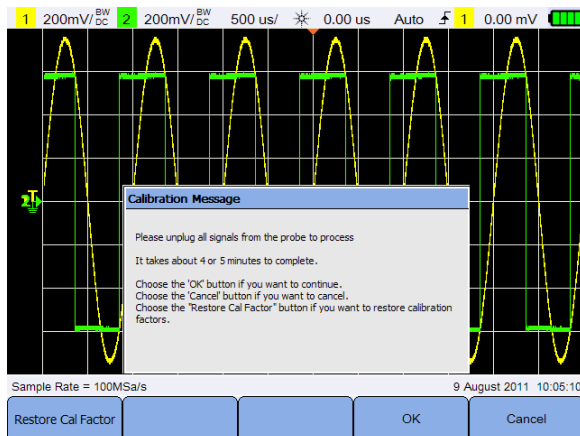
1 200mV/ BW DC 2 200mV/ BW DC 500 us/ 0.00 us Auto 1 0.00 mV

2

Calibration Message

Please unplug all signals from the probe to process

It takes about 4 or 5 minutes to complete.

Choose the 'OK' button if you want to continue.
Choose the 'Cancel' button if you want to cancel.
Choose the "Restore Cal Factor" button if you want to restore calibration factors.

Sample Rate = 100MSa/s

9 August 2011 10:05:10

Restore Cal Factor

OK

Cancel